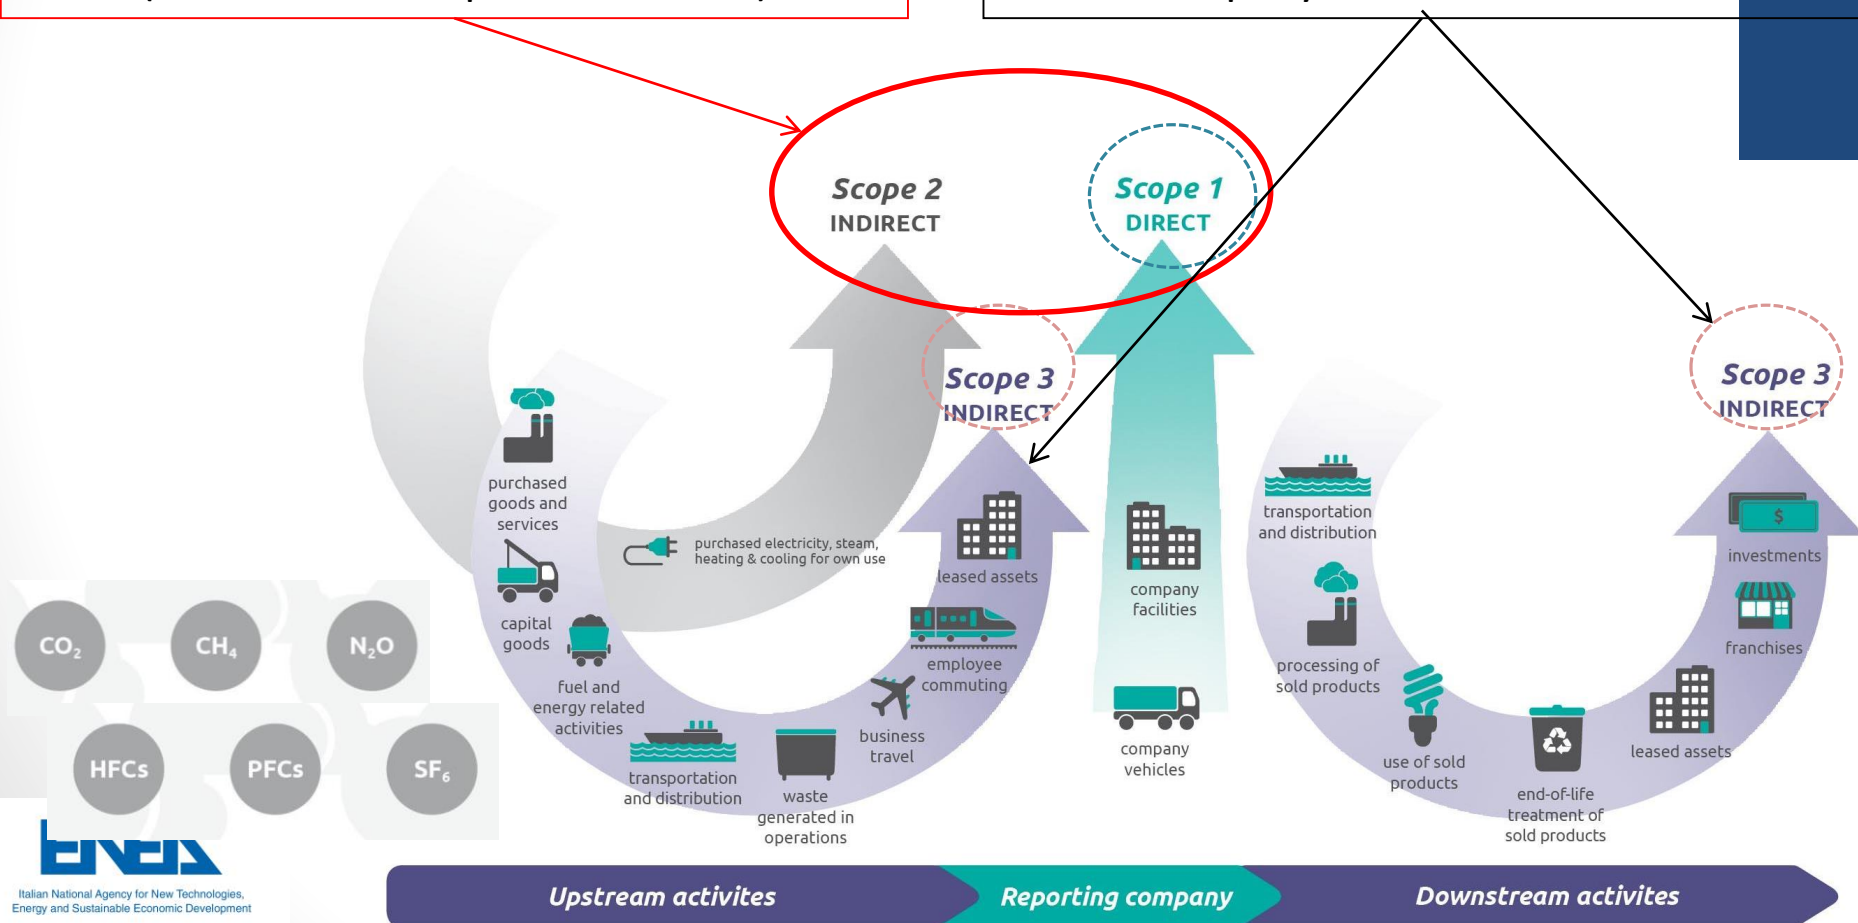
Scope 2
INDIRECT

Scope 1
DIRECT

Scope 3
INDIRECT

Scope 3
INDIRECT

purchased goods and services

capital goods

fuel and energy related activities

transportation and distribution

waste generated in operations

business travel

employee commuting

leased assets

purchased electricity, steam, heating & cooling for own use

company facilities

company vehicles

transportation and distribution

processing of sold products

use of sold products

end-of-life treatment of sold products

leased assets

franchises

investments

$CO_2$

$CH_4$

$N_2O$

HFCs

PFCs

$SF_6$

Italian National Agency for New Technologies, Energy and Sustainable Economic Development

Upstream activites

Reporting company

Downstream activites